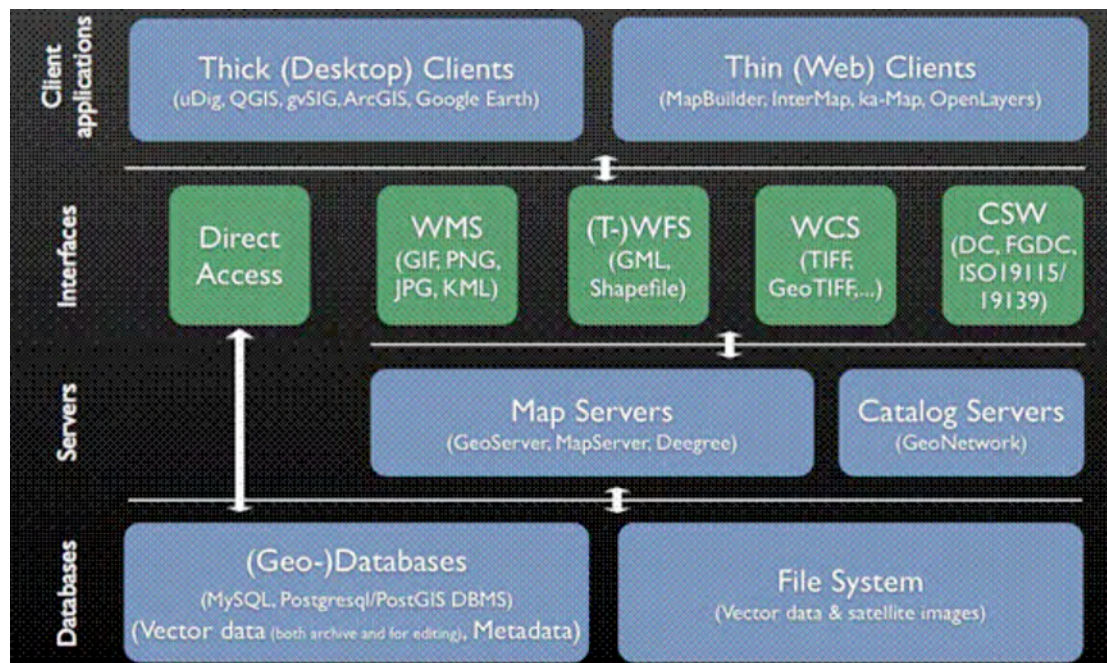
Client applications

Thick (Desktop) Clients
(uDig, QGIS, gvSIG, ArcGIS, Google Earth)

Thin (Web) Clients
(MapBuilder, InterMap, ka-Map, OpenLayers)

Interfaces

Direct Access

WMS
(GIF, PNG, JPG, KML)

(T-)WFS
(GML, Shapefile)

WCS
(TIFF, GeoTIFF,...)

CSW
(DC, FGDC, ISO19115/ 19139)

Servers

Map Servers
(GeoServer, MapServer, Deegree)

Catalog Servers
(GeoNetwork)

Databases

(Geo-)Databases
(MySQL, Postgresql/PostGIS DBMS)
(Vector data (both archive and for editing), Metadata)

File System
(Vector data & satellite images)